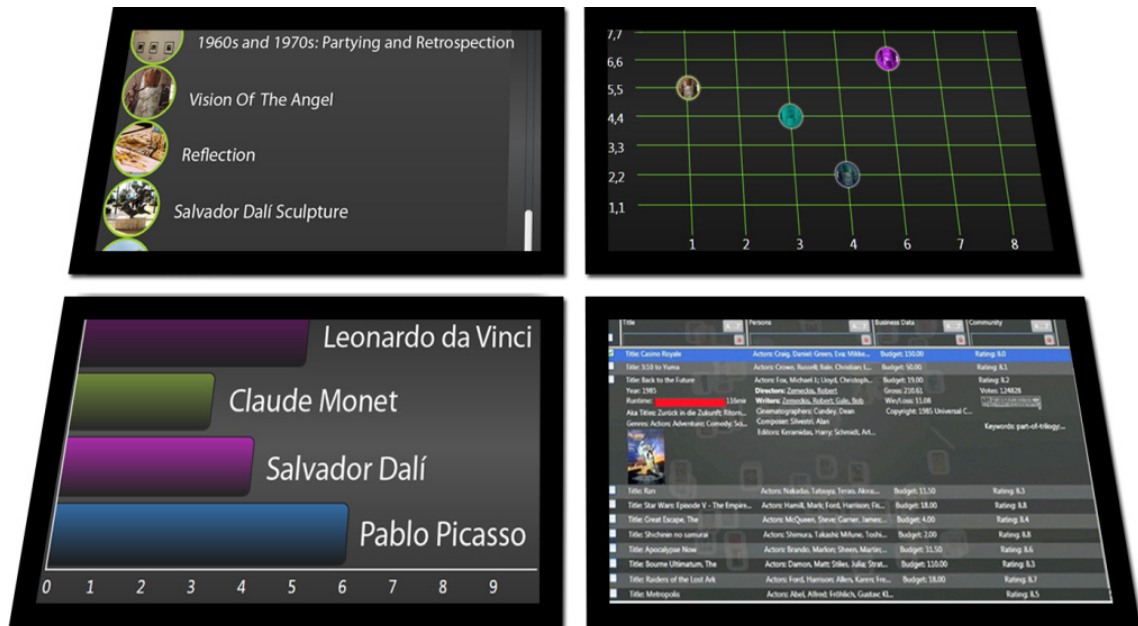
1960s and 1970s: Partying and Retrospection
Vision Of The Angel
Reflection
Salvador Dalí Sculpture

7,7
6,6
5,5
4,4
3,3
2,2
1,1
1 2 3 4 5 6 7 8

Leonardo da Vinci
Claude Monet
Salvador Dalí
Pablo Picasso
0 1 2 3 4 5 6 7 8 9

Title | Persons | Business Data | Community

Title: Casino Royale | Actors: Craig, Daniel; Green, Eva; Mikke... | Budget: 150.00 | Rating: 8.0
Title: 3:10 to Yuma | Actors: Crowe, Russell; Bale, Christian; L... | Budget: 50.00 | Rating: 8.1
Title: Back to the Future | Actors: Fox, Michael J.; Lloyd, Christoph... | Budget: 19.00 | Rating: 8.2
Year: 1985 | Directors: Zemeckis, Robert | Gross: 210.61 | Votes: 124828
Runtime: 116min | Writers: Zemeckis, Robert; Gale, Bob | Win/Loss: 11.08
Aka Titles: Zurück in die Zukunft; Ritorn... | Cinematographers: Cundey, Dean | Copyright: 1985 Universal C...
Genres: Action; Adventure; Comedy; Sci... | Composer: Silvestri, Alan
Editors: Keramidas, Harry; Schmidt, Art... | Keywords: part-of-trilogy;...
Title: Ran | Actors: Nakadai, Tatsuya; Terao, Akira... | Budget: 11.50 | Rating: 8.3
Title: Star Wars: Episode V - The Empire... | Actors: Hamill, Mark; Ford, Harrison; Fis... | Budget: 18.00 | Rating: 8.8
Title: Great Escape, The | Actors: McQueen, Steve; Garner, James... | Budget: 4.00 | Rating: 8.4
Title: Shichinin no samurai | Actors: Shimura, Takashi; Mifune, Toshi... | Budget: 2.00 | Rating: 8.8
Title: Apocalypse Now | Actors: Brando, Marlon; Sheen, Martin... | Budget: 31.50 | Rating: 8.6
Title: Bourne Ultimatum, The | Actors: Damon, Matt; Stiles, Julia; Strat... | Budget: 110.00 | Rating: 8.3
Title: Raiders of the Lost Ark | Actors: Ford, Harrison; Allen, Karen; Fre... | Budget: 18.00 | Rating: 8.7
Title: Metropolis | Actors: Abel, Alfred; Fröhlich, Gustav; Kl... | Rating: 8.5